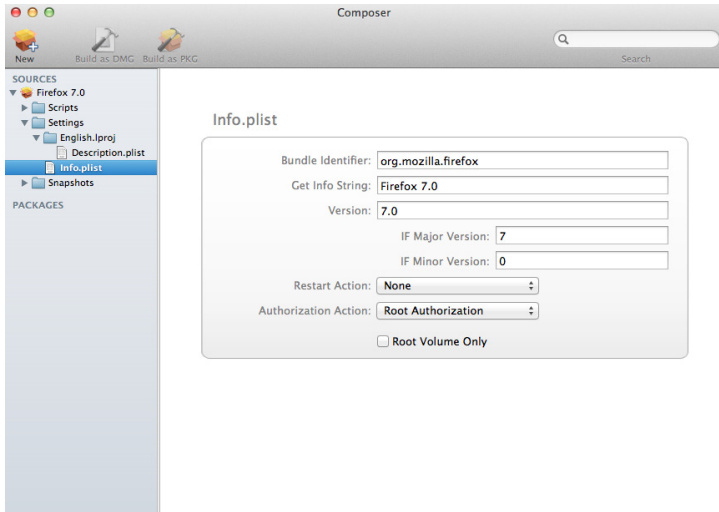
Composer

New Build as DMG Build as PKG

Search

SOURCES
Firefox 7.0
Scripts
Settings
English.lproj
Description.plist
Info.plist
Snapshots
PACKAGES

Info.plist

Bundle Identifier: org.mozilla.firefox
Get Info String: Firefox 7.0
Version: 7.0
IF Major Version: 7
IF Minor Version: 0
Restart Action: None
Authorization Action: Root Authorization
Root Volume Only